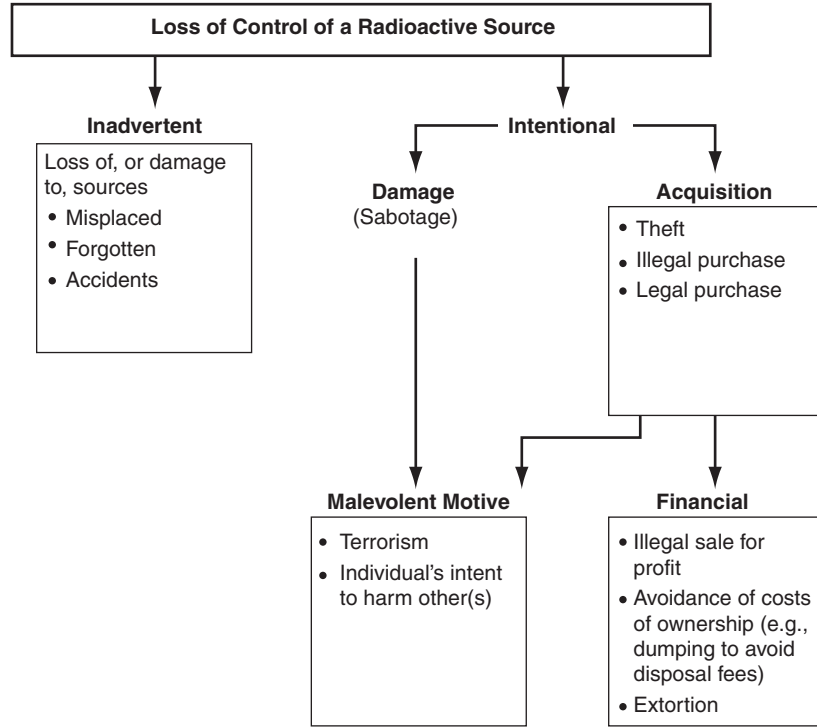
Loss of Control of a Radioactive Source

Inadvertent

Loss of, or damage to, sources
• Misplaced
• Forgotten
• Accidents

Intentional

Damage
(Sabotage)

Acquisition

• Theft
• Illegal purchase
• Legal purchase

Malevolent Motive

• Terrorism
• Individual's intent to harm other(s)

Financial

• Illegal sale for profit
• Avoidance of costs of ownership (e.g., dumping to avoid disposal fees)
• Extortion